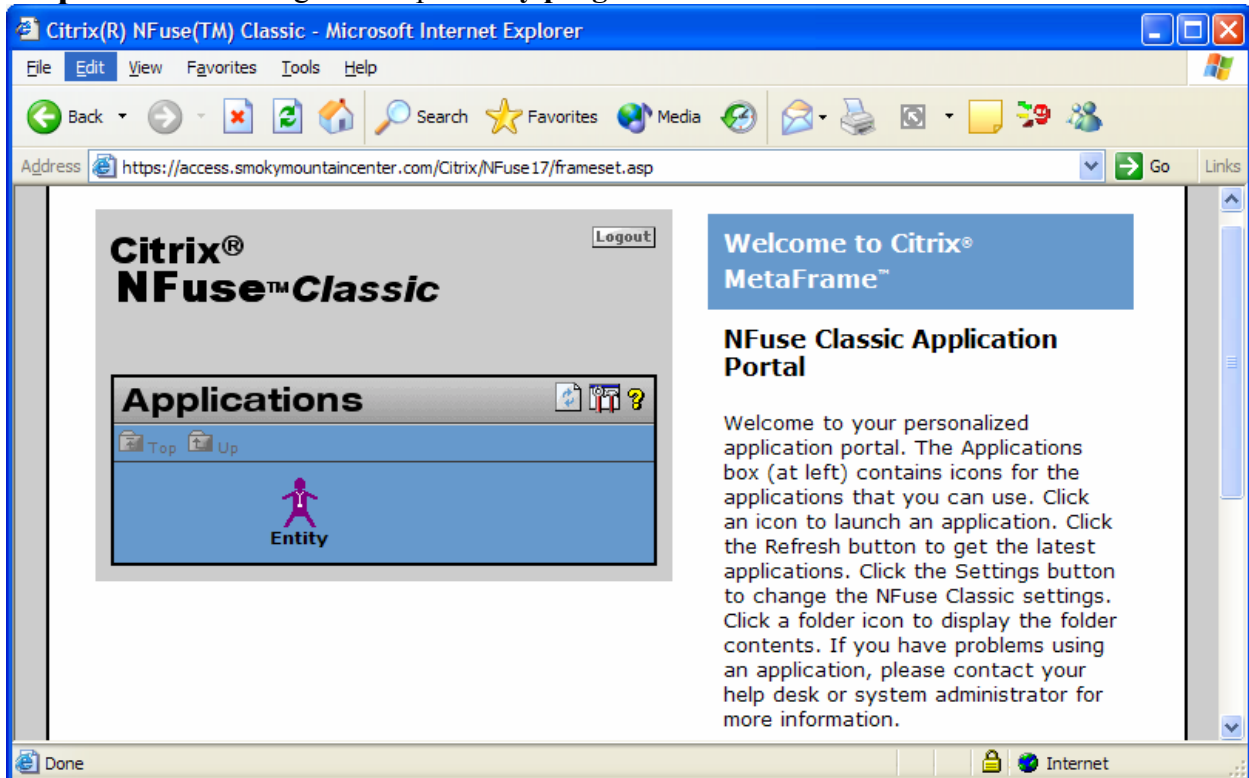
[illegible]

Citrix(R) NFuse(TM) Classic - Microsoft Internet Explorer

File Edit View Favorites Tools Help

Back Search Favorites Media

Address https://access.smokymountaincenter.com/Citrix/NFuse17/frameset.asp Go Links

Citrix®
NFuse™Classic

Logout

Applications

Top Up

Entity

Welcome to Citrix® MetaFrame™

NFuse Classic Application Portal

Welcome to your personalized application portal. The Applications box (at left) contains icons for the applications that you can use. Click an icon to launch an application. Click the Refresh button to get the latest applications. Click the Settings button to change the NFuse Classic settings. Click a folder icon to display the folder contents. If you have problems using an application, please contact your help desk or system administrator for more information.

Done Internet